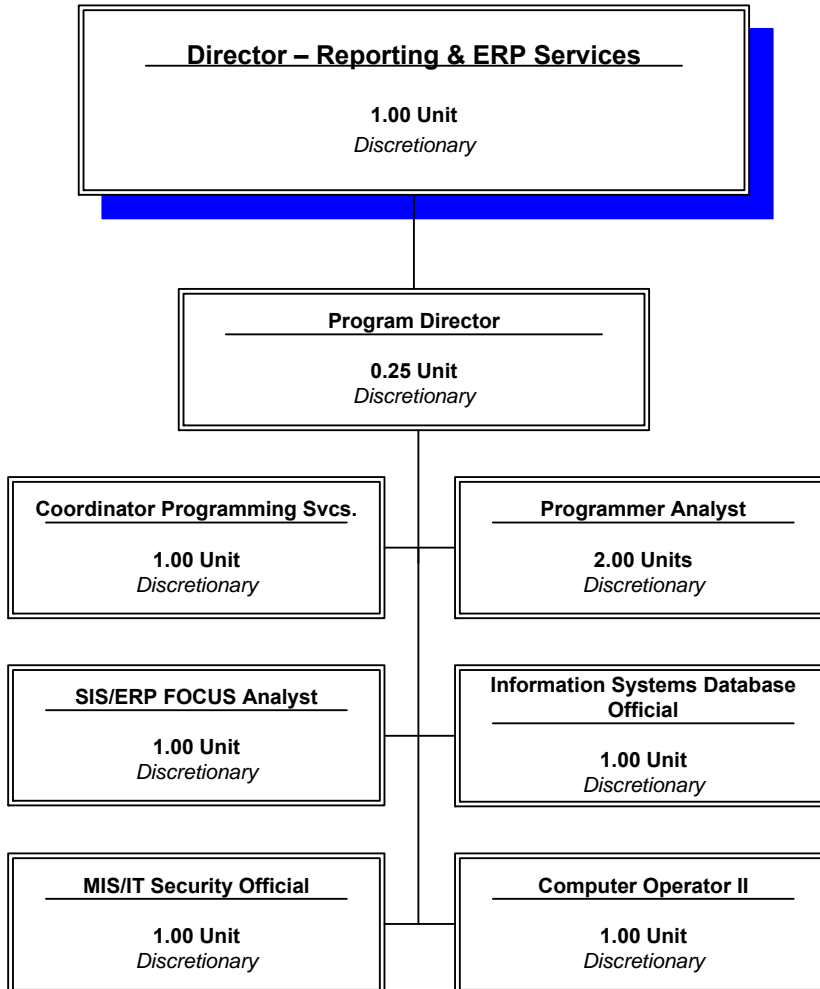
Director – Reporting & ERP Services

1.00 Unit
Discretionary

Program Director

0.25 Unit
Discretionary

Coordinator Programming Svcs.

1.00 Unit
Discretionary

Programmer Analyst

2.00 Units
Discretionary

SIS/ERP FOCUS Analyst

1.00 Unit
Discretionary

Information Systems Database Official

1.00 Unit
Discretionary

MIS/IT Security Official

1.00 Unit
Discretionary

Computer Operator II

1.00 Unit
Discretionary